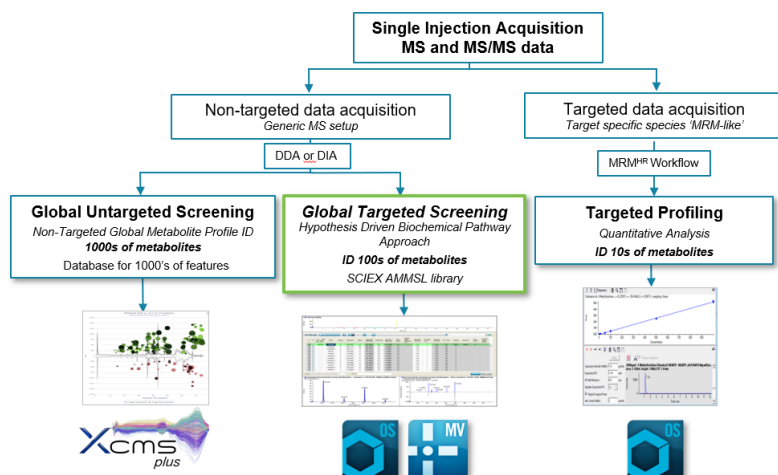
Single Injection Acquisition
MS and MS/MS data

Non-targeted data acquisition
Generic MS setup

DDA or DIA

Targeted data acquisition
Target specific species 'MRM-like'

MRM$^{HR}$ Workflow

Global Untargeted Screening
Non-Targeted Global Metabolite Profile ID
1000s of metabolites
Database for 1000's of features

Global Targeted Screening
Hypothesis Driven Biochemical Pathway Approach
ID 100s of metabolites
SCIEX AMMSL library

Targeted Profiling
Quantitative Analysis
ID 10s of metabolites

XCMS plus

OS

MV

OS